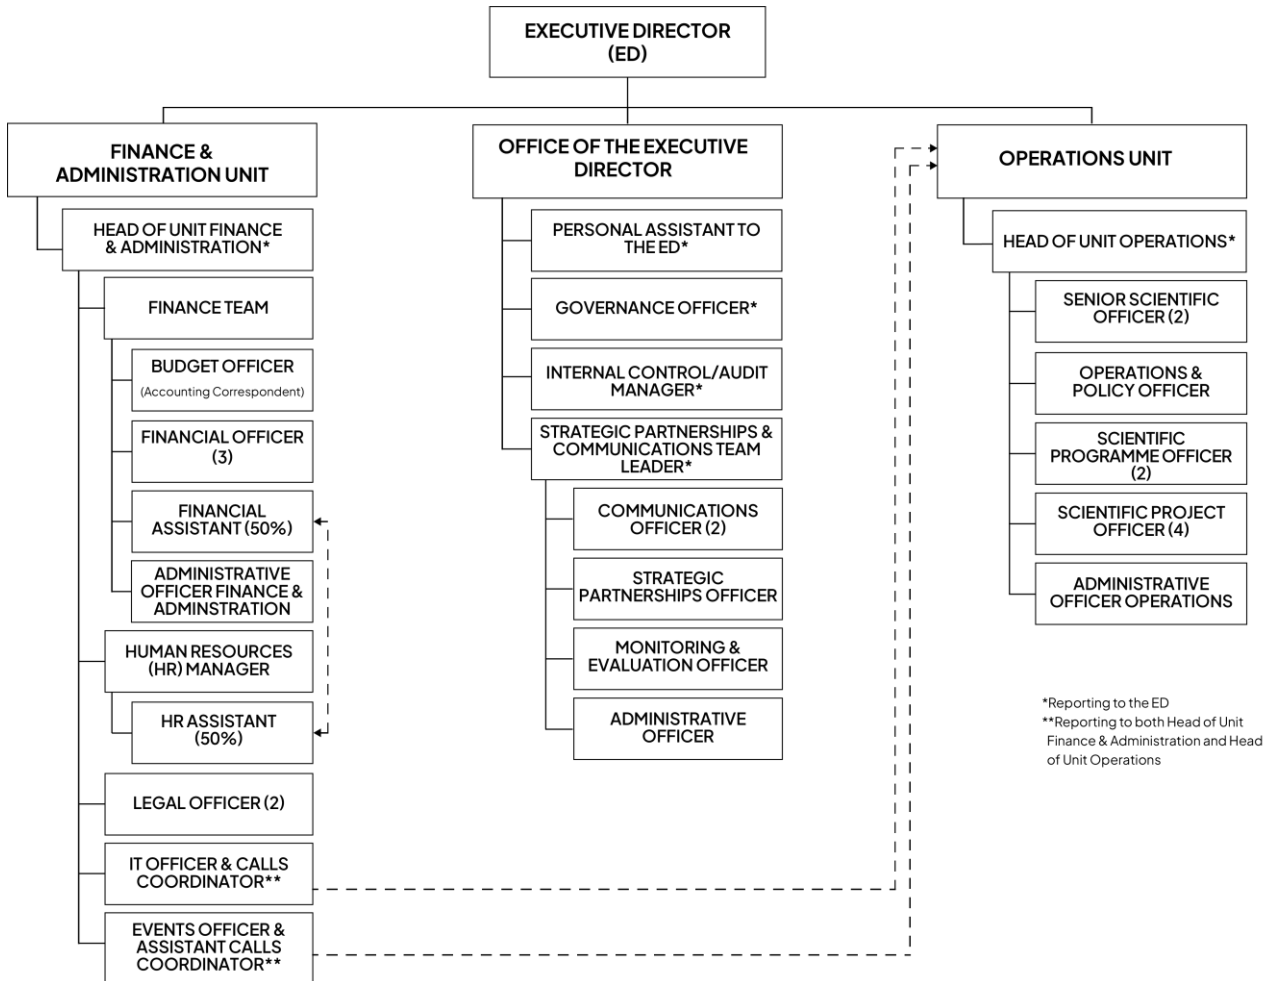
EXECUTIVE DIRECTOR (ED)

FINANCE & ADMINISTRATION UNIT

HEAD OF UNIT FINANCE & ADMINISTRATION*

FINANCE TEAM

BUDGET OFFICER (Accounting Correspondent)

FINANCIAL OFFICER (3)

FINANCIAL ASSISTANT (50%)

ADMINISTRATIVE OFFICER FINANCE & ADMINSTRATION

HUMAN RESOURCES (HR) MANAGER

HR ASSISTANT (50%)

LEGAL OFFICER (2)

IT OFFICER & CALLS COORDINATOR**

EVENTS OFFICER & ASSISTANT CALLS COORDINATOR**

OFFICE OF THE EXECUTIVE DIRECTOR

PERSONAL ASSISTANT TO THE ED*

GOVERNANCE OFFICER*

INTERNAL CONTROL/AUDIT MANAGER*

STRATEGIC PARTNERSHIPS & COMMUNICATIONS TEAM LEADER*

COMMUNICATIONS OFFICER (2)

STRATEGIC PARTNERSHIPS OFFICER

MONITORING & EVALUATION OFFICER

ADMINISTRATIVE OFFICER

OPERATIONS UNIT

HEAD OF UNIT OPERATIONS*

SENIOR SCIENTIFIC OFFICER (2)

OPERATIONS & POLICY OFFICER

SCIENTIFIC PROGRAMME OFFICER (2)

SCIENTIFIC PROJECT OFFICER (4)

ADMINISTRATIVE OFFICER OPERATIONS

*Reporting to the ED
**Reporting to both Head of Unit Finance & Administration and Head of Unit Operations